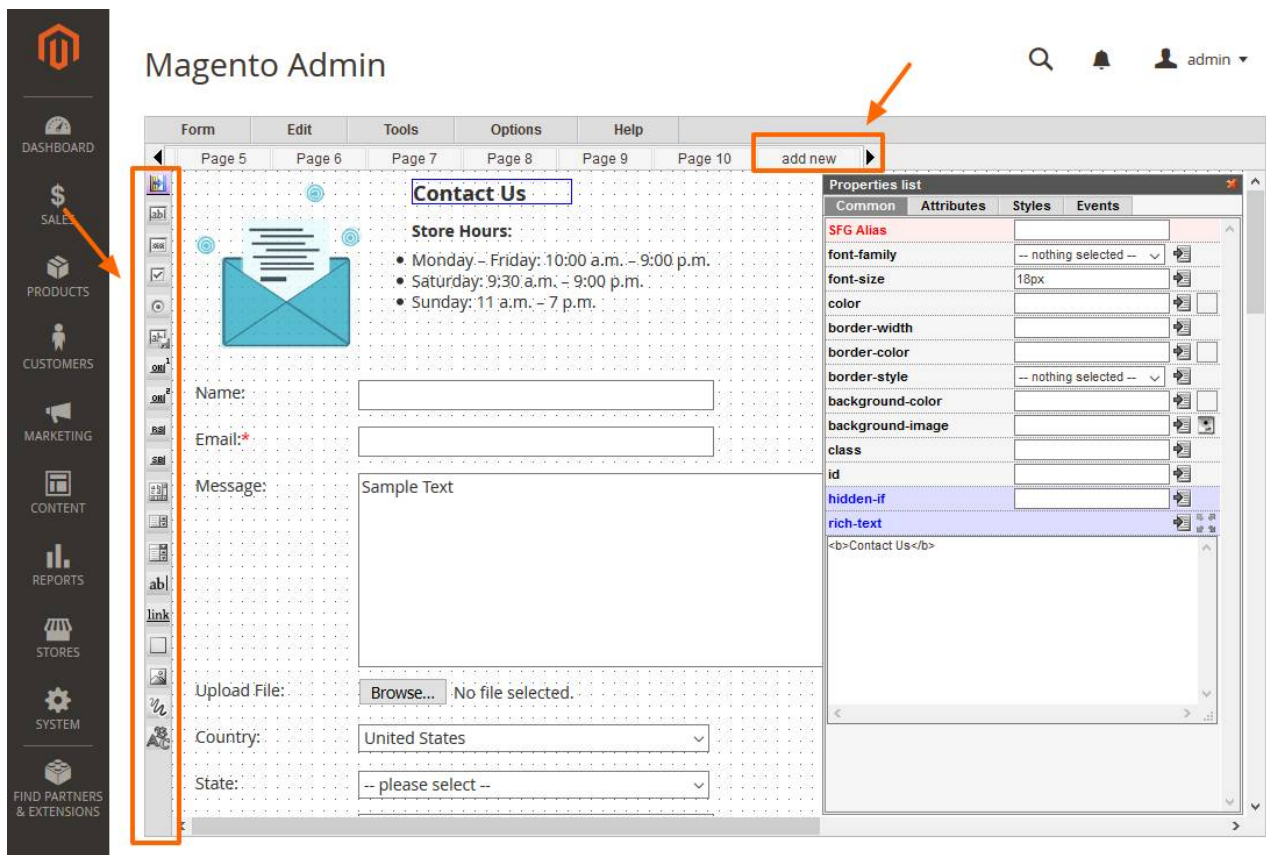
DASHBOARD
SALES
PRODUCTS
CUSTOMERS
MARKETING
CONTENT
REPORTS
STORES
SYSTEM
FIND PARTNERS & EXTENSIONS

Magento Admin

admin

Form | Edit | Tools | Options | Help

Page 5 | Page 6 | Page 7 | Page 8 | Page 9 | Page 10 | add new

abl
ab|
link

Contact Us

Store Hours:
• Monday – Friday: 10:00 a.m. – 9:00 p.m.
• Saturday: 9:30 a.m. – 9:00 p.m.
• Sunday: 11 a.m. – 7 p.m.

Name:
Email:*
Message:
Sample Text
Upload File: Browse... No file selected.
Country: United States
State: -- please select --

Properties list
Common | Attributes | Styles | Events

| | |
|---|---|
| SFG Alias | |
| font-family | -- nothing selected -- |
| font-size | 18px |
| color | |
| border-width | |
| border-color | |
| border-style | -- nothing selected -- |
| background-color | |
| background-image | |
| class | |
| id | |
| hidden-if | |
| rich-text | |

<b>Contact Us</b>